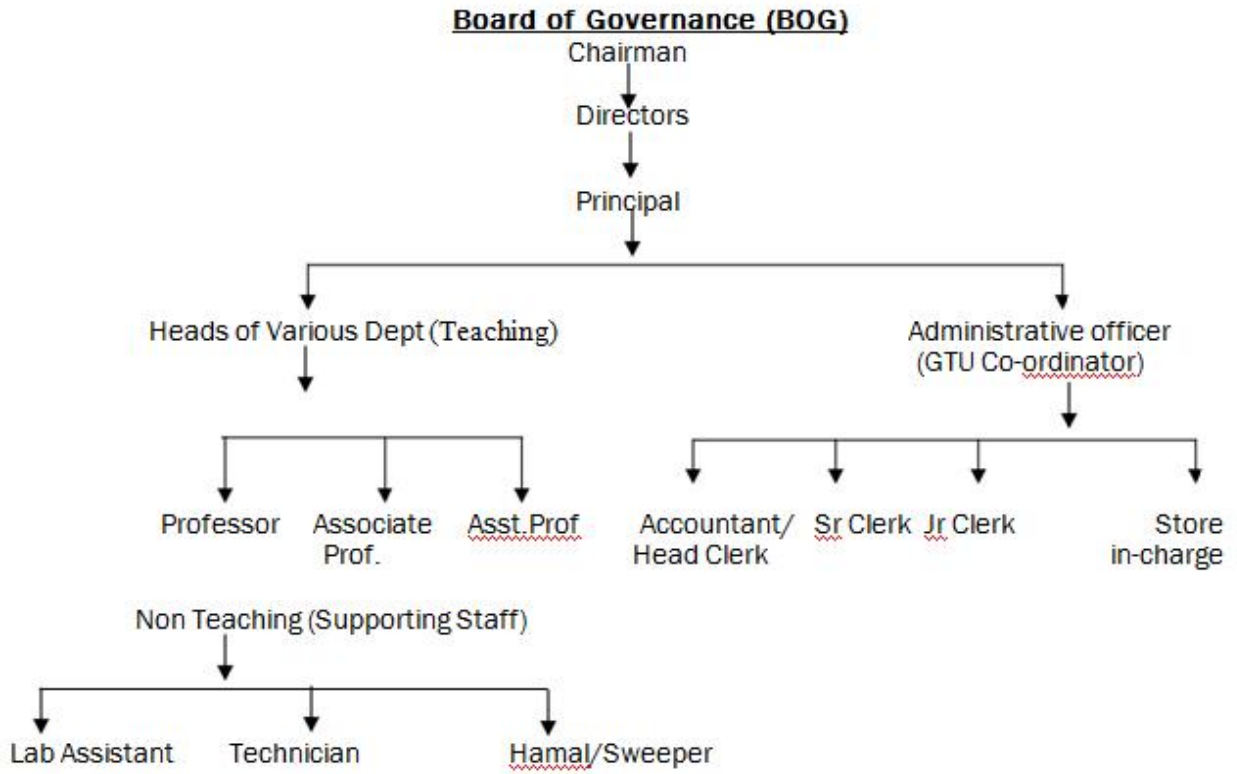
Board of Governance (BOG)

Chairman

Directors

Principal

Heads of Various Dept (Teaching)

Administrative officer (GTU Co-ordinator)

Professor

Associate Prof.

Asst.Prof

Accountant/ Head Clerk

Sr Clerk

Jr Clerk

Store in-charge

Non Teaching (Supporting Staff)

Lab Assistant

Technician

Hamal/Sweeper